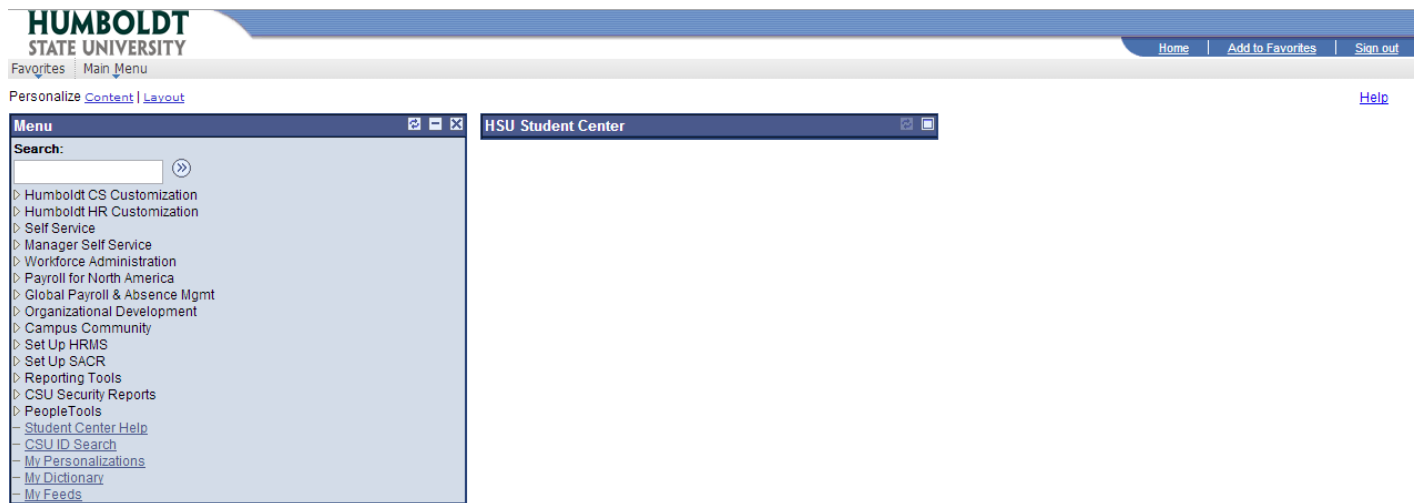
HUMBOLDT
STATE UNIVERSITY

Home | Add to Favorites | Sign out

Favorites Main Menu

Personalize Content | Layout

Help

Menu

Search:

Humboldt CS Customization
Humboldt HR Customization
Self Service
Manager Self Service
Workforce Administration
Payroll for North America
Global Payroll & Absence Mgmt
Organizational Development
Campus Community
Set Up HRMS
Set Up SACR
Reporting Tools
CSU Security Reports
PeopleTools
– Student Center Help
– CSU ID Search
– My Personalizations
– My Dictionary
– My Feeds

HSU Student Center